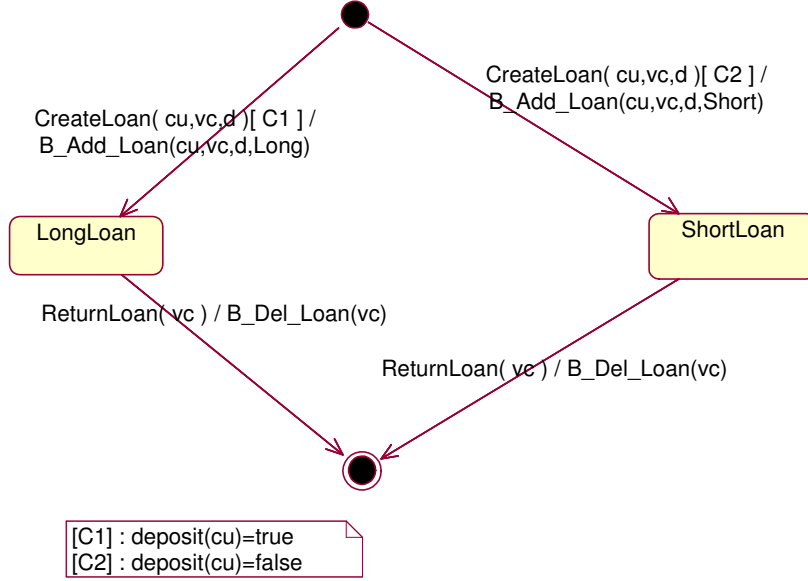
CreateLoan( cu,vc,d )[ C1 ] / B_Add_Loan(cu,vc,d,Long)

CreateLoan( cu,vc,d )[ C2 ] / B_Add_Loan(cu,vc,d,Short)

LongLoan

ShortLoan

ReturnLoan( vc ) / B_Del_Loan(vc)

ReturnLoan( vc ) / B_Del_Loan(vc)

[C1] : deposit(cu)=true
[C2] : deposit(cu)=false